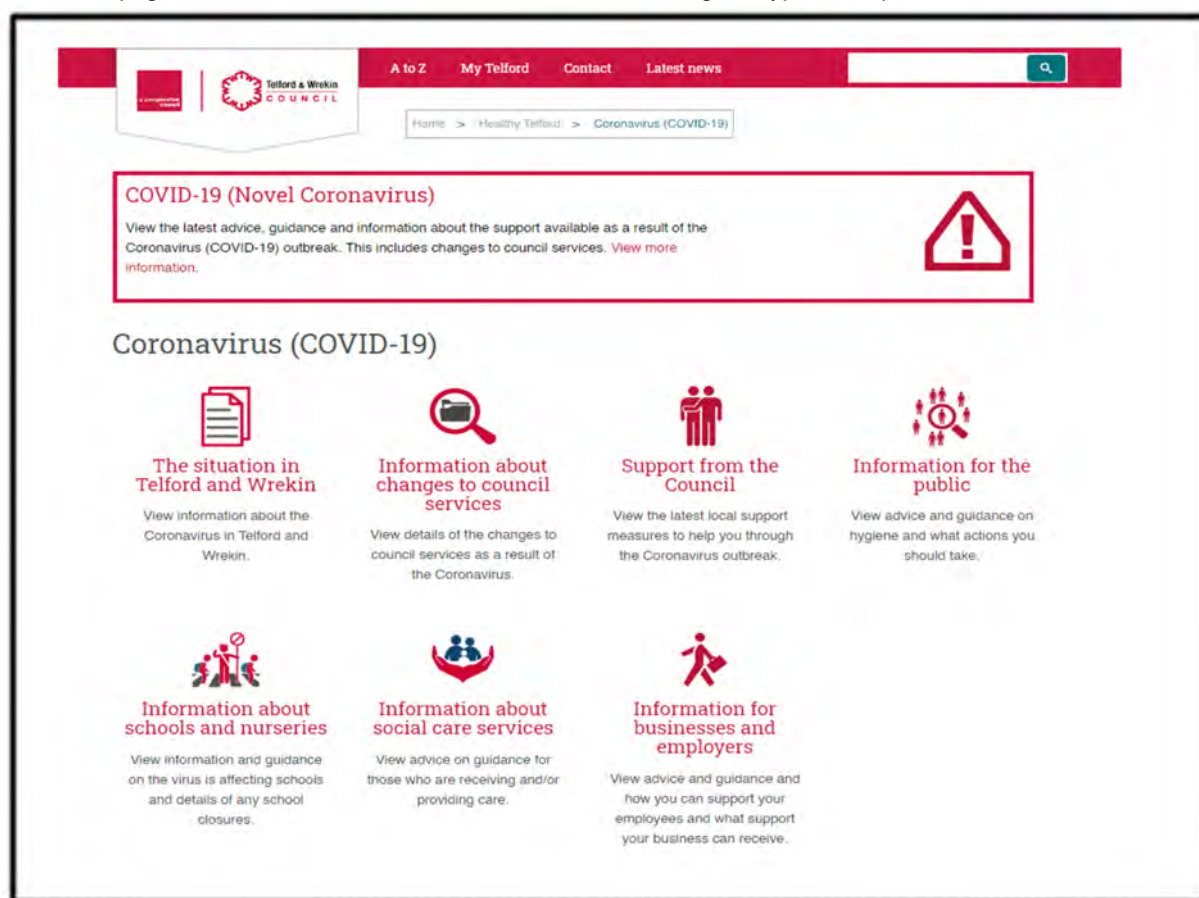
Telford & Wrekin COUNCIL

A to Z My Telford Contact Latest news

Home > Healthy Telford > Coronavirus (COVID-19)

COVID-19 (Novel Coronavirus)

View the latest advice, guidance and information about the support available as a result of the Coronavirus (COVID-19) outbreak. This includes changes to council services. View more information.

Coronavirus (COVID-19)

The situation in Telford and Wrekin

View information about the Coronavirus in Telford and Wrekin.

Information about changes to council services

View details of the changes to council services as a result of the Coronavirus.

Support from the Council

View the latest local support measures to help you through the Coronavirus outbreak.

Information for the public

View advice and guidance on hygiene and what actions you should take.

Information about schools and nurseries

View information and guidance on the virus is affecting schools and details of any school closures.

Information about social care services

View advice on guidance for those who are receiving and/or providing care.

Information for businesses and employers

View advice and guidance and how you can support your employees and what support your business can receive.